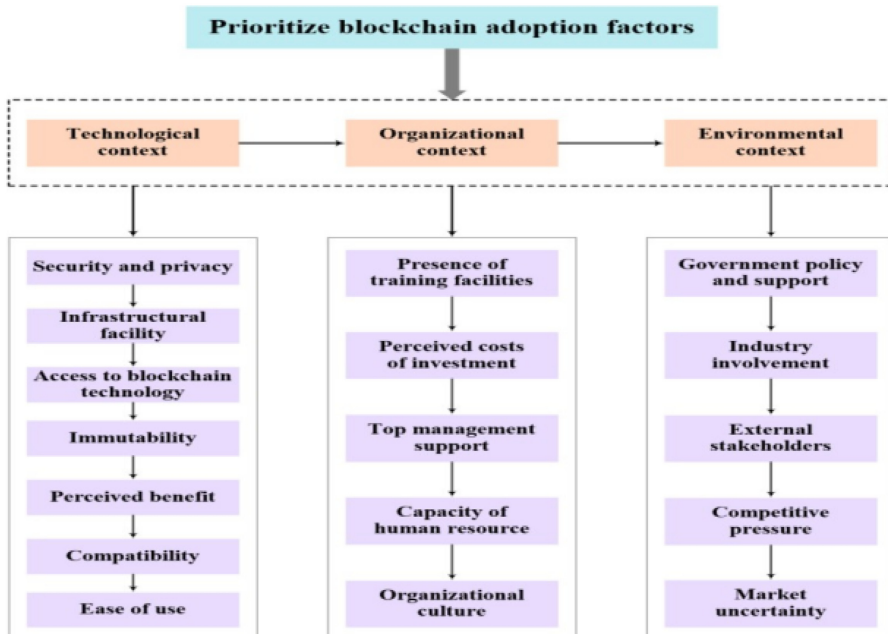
Prioritize blockchain adoption factors

Technological context

Organizational context

Environmental context

Security and privacy

Infrastructural facility

Access to blockchain technology

Immutability

Perceived benefit

Compatibility

Ease of use

Presence of training facilities

Perceived costs of investment

Top management support

Capacity of human resource

Organizational culture

Government policy and support

Industry involvement

External stakeholders

Competitive pressure

Market uncertainty